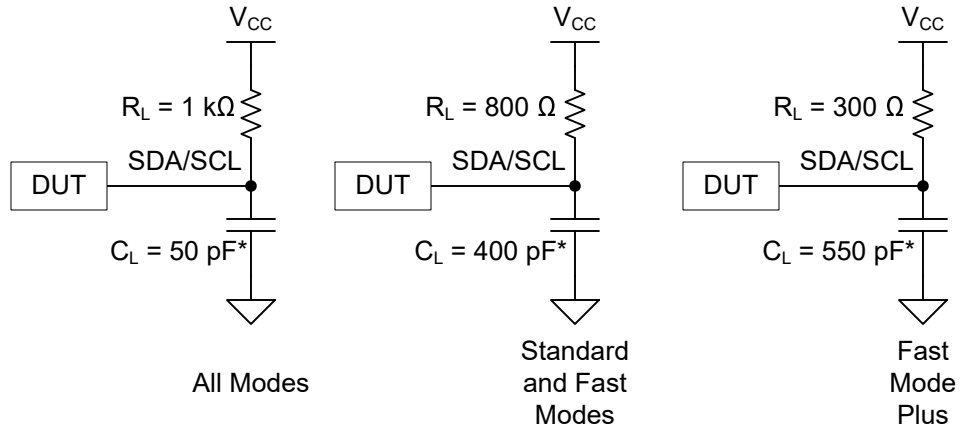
$V_{CC}$

$R_L$ = 1 kΩ

SDA/SCL

DUT

$C_L$ = 50 pF*

All Modes

$V_{CC}$

$R_L$ = 800 Ω

SDA/SCL

DUT

$C_L$ = 400 pF*

Standard and Fast Modes

$V_{CC}$

$R_L$ = 300 Ω

SDA/SCL

DUT

$C_L$ = 550 pF*

Fast Mode Plus